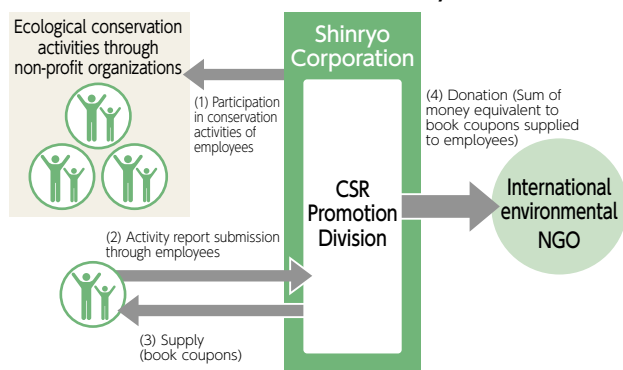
Ecological conservation activities through non-profit organizations

Shinryo Corporation

(1) Participation in conservation activities of employees

(4) Donation (Sum of money equivalent to book coupons supplied to employees)

CSR Promotion Division

International environmental NGO

(2) Activity report submission through employees

(3) Supply (book coupons)